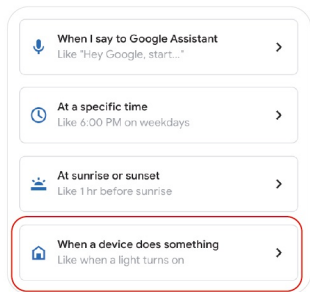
When I say to Google Assistant
Like "Hey Google, start..."

At a specific time
Like 6:00 PM on weekdays

At sunrise or sunset
Like 1 hr before sunrise

When a device does something
Like when a light turns on